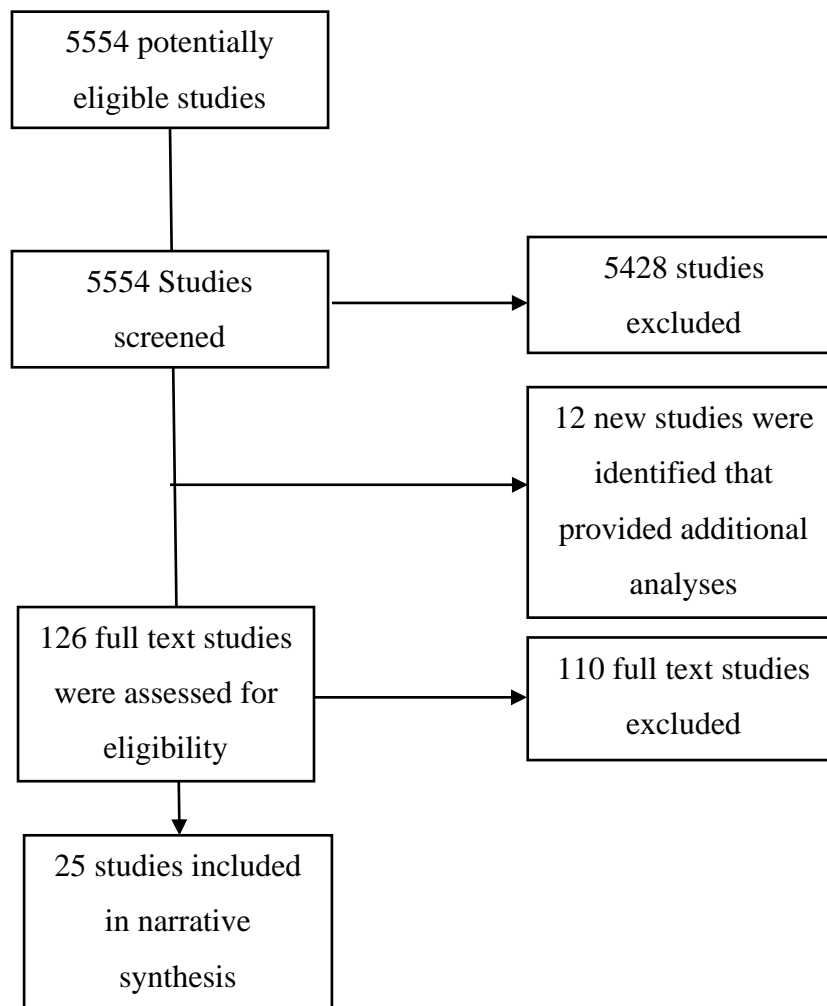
5554 potentially eligible studies

5554 Studies screened

5428 studies excluded

12 new studies were identified that provided additional analyses

126 full text studies were assessed for eligibility

110 full text studies excluded

25 studies included in narrative synthesis